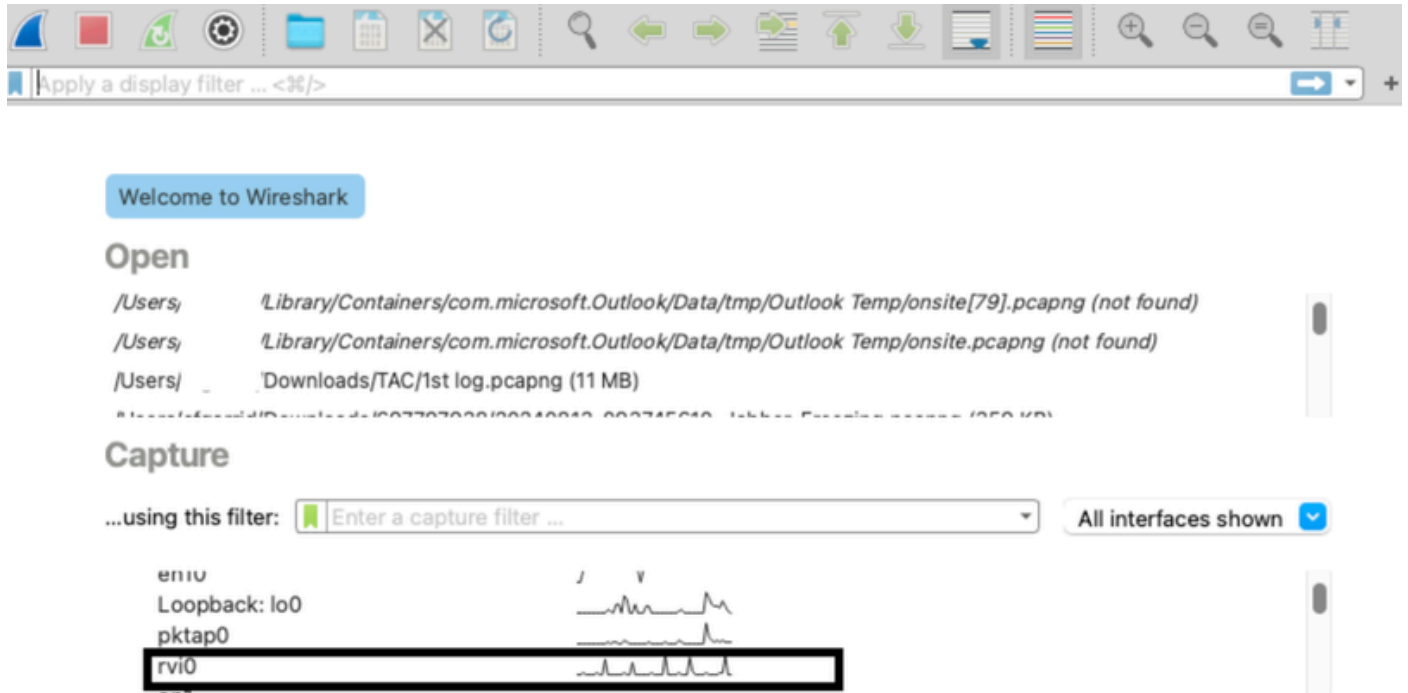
Apply a display filter ... <⌘/>

Welcome to Wireshark

Open

/Users/ /Library/Containers/com.microsoft.Outlook/Data/tmp/Outlook Temp/onsite[79].pcapng (not found)

/Users/ /Library/Containers/com.microsoft.Outlook/Data/tmp/Outlook Temp/onsite.pcapng (not found)

/Users/ /Downloads/TAC/1st log.pcapng (11 MB)

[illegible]

Capture

...using this filter: Enter a capture filter ...

All interfaces shown

en0

Loopback: lo0

pktap0

rvi0